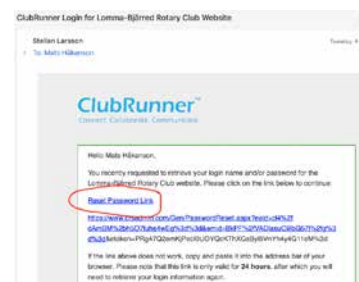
ClubRunner Login for Lomma-Bjärred Rotary Club Website

Stellan Larsson
To: Mats Håkanson

Tuesday

ClubRunner
Connect Collaborate Communicate

Hello Mats Håkanson,

You recently requested to retrieve your login name and/or password for the Lomma-Bjärred Rotary Club website. Please click on the link below to continue:

Reset Password Link

https://www.clubrunner.com/Gen/PasswordReset.aspx?exid=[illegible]

If the link above does not work, copy and paste it into the address bar of your browser. Please note that this link is only valid for 24 hours, after which you will need to retrieve your login information again.